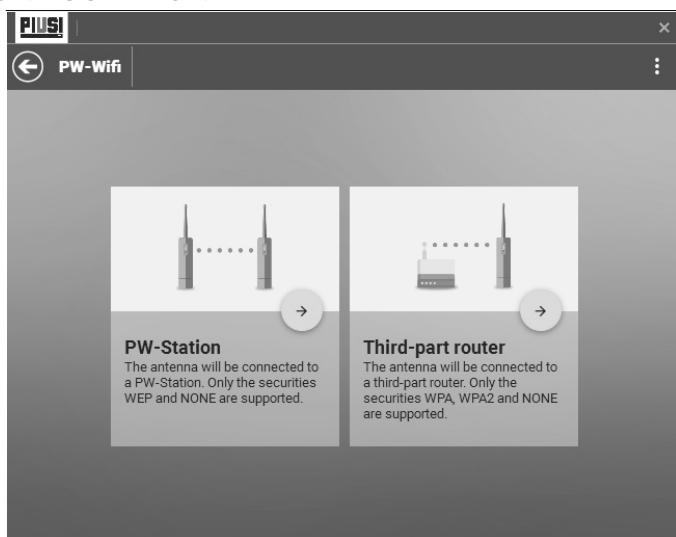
PIUSI

×

PW-Wifi

PW-Station
The antenna will be connected to a PW-Station. Only the securities WEP and NONE are supported.

Third-part router
The antenna will be connected to a third-part router. Only the securities WPA, WPA2 and NONE are supported.